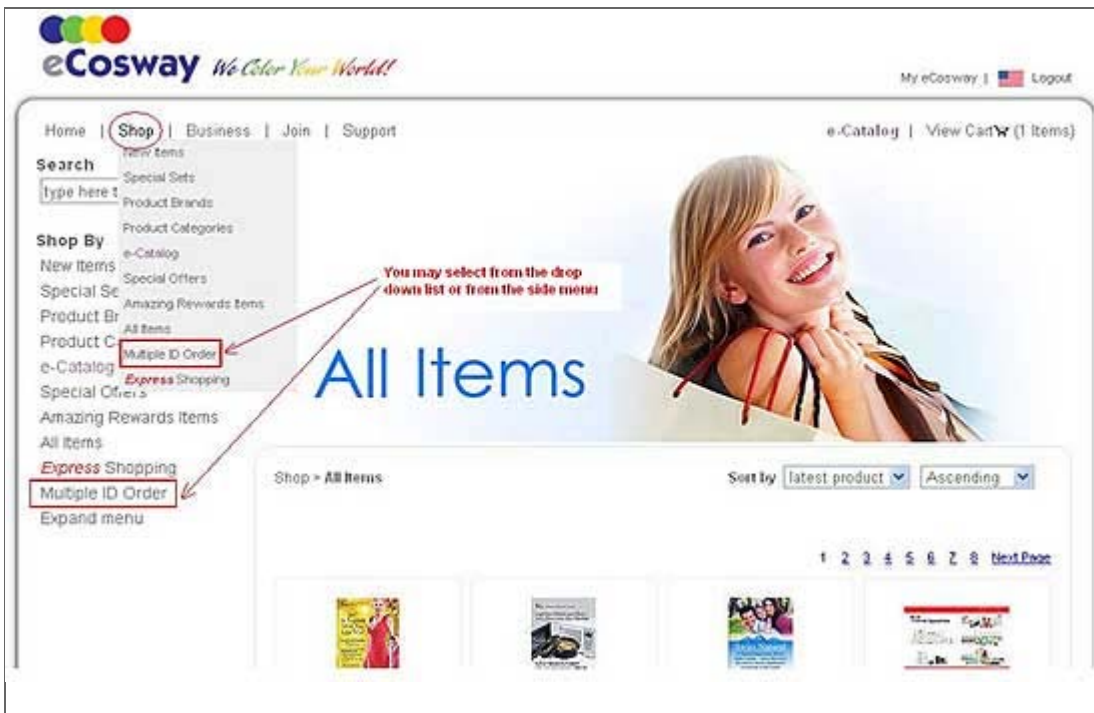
eCosway We Color Your World!

My eCosway | Logout

Home | Shop | Business | Join | Support

e-Catalog | View Cart (1 Items)

Search
type here t

New Items
Special Sets
Product Brands
Product Categories
e-Catalog
Special Offers
Amazing Rewards Items
All Items
Multiple ID Order
Express Shopping

Shop By
New Items
Special Se
Product Br
Product C
e-Catalog
Special Offers
Amazing Rewards Items
All Items
Express Shopping
Multiple ID Order
Expand menu

You may select from the drop down list or from the side menu

All Items

Shop > All Items

Sort by latest product Ascending

1 2 3 4 5 6 7 8 Next Page